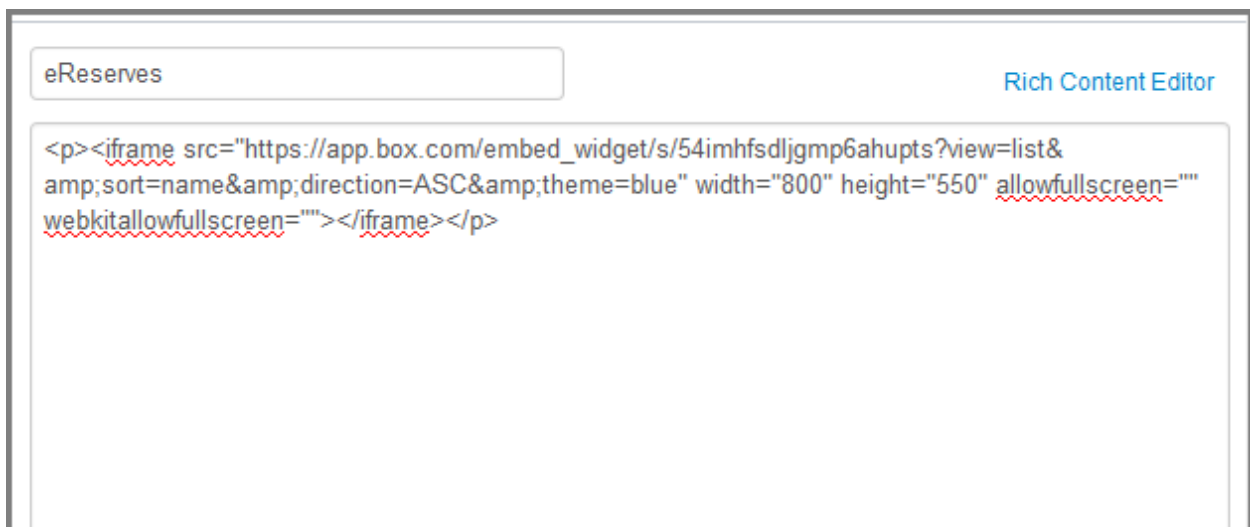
eReserves

Rich Content Editor

<p><iframe src="https://app.box.com/embed_widget/s/54imhfsdljgmp6ahupts?view=list&amp;sort=name&amp;direction=ASC&amp;theme=blue" width="800" height="550" allowfullscreen="" webkitallowfullscreen=""></iframe></p>